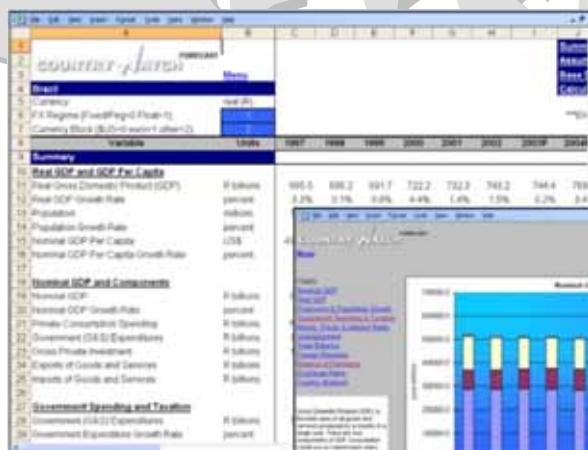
File Edit View Insert Format Tools Data Window Help

A B C D E F G H I J

COUNTRY WATCH FORECAST

Menu

Brazil
Currency real (R)
FX Regime (Fixed/Peg=0 Float=1) 1
Currency Block ($US=0 euro=1 other=2) 2

Variable Units 1997 1998 1999 2000 2001 2002 2003P 2004P

Summary

Real GDP and GDP Per Capita
Real Gross Domestic Product (GDP) R billions 695.5 698.2 691.7 722.2 732.3 743.2 744.4 769
Real GDP Growth Rate percent 3.3% 0.1% 0.8% 4.4% 1.4% 1.5% 0.2% 3.4
Population millions
Population Growth Rate percent
Nominal GDP Per Capita US$
Nominal GDP Per Capita Growth Rate percent

Nominal GDP and Components
Nominal GDP R billions
Nominal GDP Growth Rate percent
Private Consumption Spending R billions
Government (G&S) Expenditures R billions
Gross Private Investment R billions
Exports of Goods and Services R billions
Imports of Goods and Services R billions

Government Spending and Taxation
Government (G&S) Expenditures R billions
Government Expenditure Growth Rate percent

Summ
Assum
Base
Calcul

COUNTRY WATCH FORECAST

Menu

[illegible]
Nominal GDP
Real GDP
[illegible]
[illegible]
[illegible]
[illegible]
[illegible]
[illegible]
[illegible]
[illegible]
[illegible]

Nominal

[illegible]